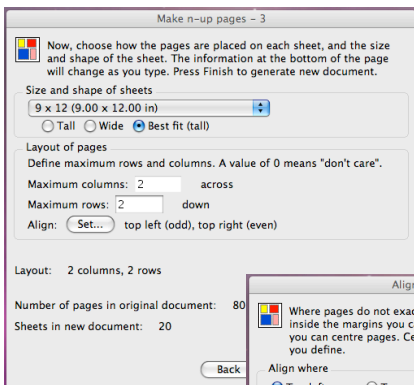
Make n-up pages - 3

Now, choose how the pages are placed on each sheet, and the size and shape of the sheet. The information at the bottom of the page will change as you type. Press Finish to generate new document.

Size and shape of sheets
9 x 12 (9.00 x 12.00 in)
Tall Wide Best fit (tall)

Layout of pages
Define maximum rows and columns. A value of 0 means "don't care".
Maximum columns: 2 across
Maximum rows: 2 down
Align: Set... top left (odd), top right (even)

Layout: 2 columns, 2 rows

Number of pages in original document: 80

Sheets in new document: 20

Back

Alig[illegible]

Where pages do not exa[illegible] inside the margins you c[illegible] you can centre pages. Ce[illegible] you define.

Align where

T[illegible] T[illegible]